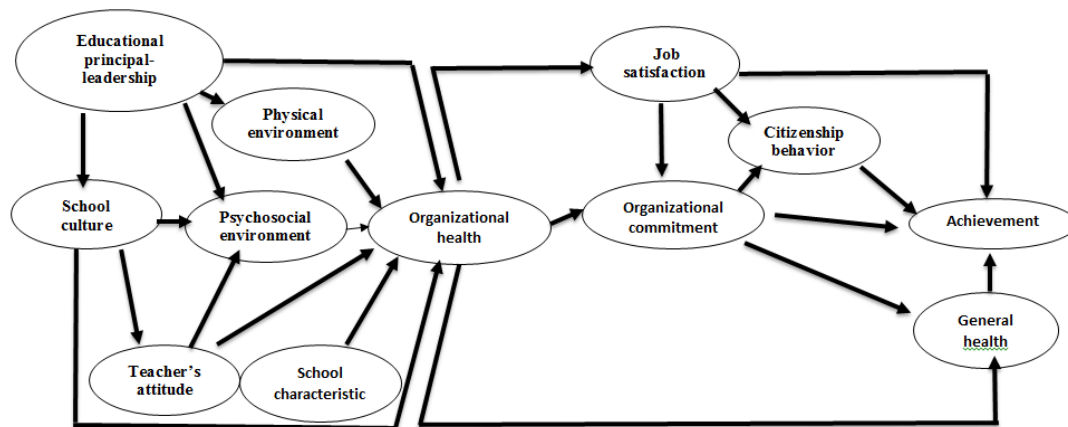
Educational principal-leadership

Physical environment

School culture

Psychosocial environment

Organizational health

Teacher's attitude

School characteristic

Job satisfaction

Citizenship behavior

Organizational commitment

Achievement

General health